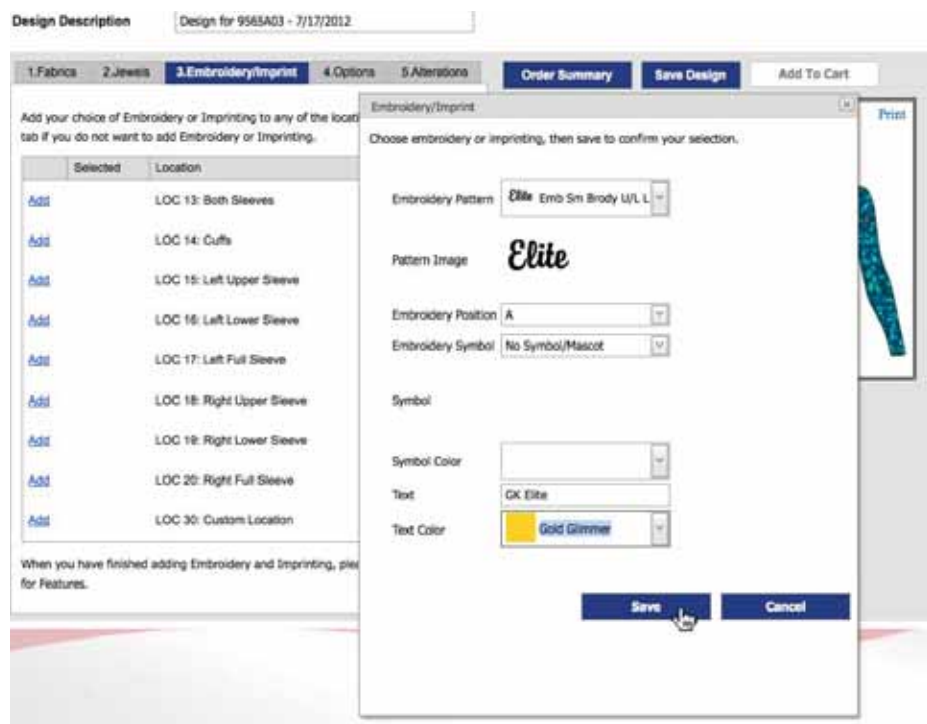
Design Description

Design for 9565A03 - 7/17/2012

1.Fabrics 2.Jewels 3.Embroidery/Imprint 4.Options 5.Alterations

Order Summary Save Design Add To Cart

Add your choice of Embroidery or Imprinting to any of the locati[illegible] tab if you do not want to add Embroidery or Imprinting.

| | Selected | Location |
|---|---|---|
| Add | | LOC 13: Both Sleeves |
| Add | | LOC 14: Cuffs |
| Add | | LOC 15: Left Upper Sleeve |
| Add | | LOC 16: Left Lower Sleeve |
| Add | | LOC 17: Left Full Sleeve |
| Add | | LOC 18: Right Upper Sleeve |
| Add | | LOC 19: Right Lower Sleeve |
| Add | | LOC 20: Right Full Sleeve |
| Add | | LOC 30: Custom Location |

When you have finished adding Embroidery and Imprinting, ple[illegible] for Features.

Print

Embroidery/Imprint

Choose embroidery or imprinting, then save to confirm your selection.

Embroidery Pattern Elite Emb Sm Brody U/L L

Pattern Image Elite

Embroidery Position A

Embroidery Symbol No Symbol/Mascot

Symbol

Symbol Color

Text GK Elite

Text Color Gold Glimmer

Save Cancel